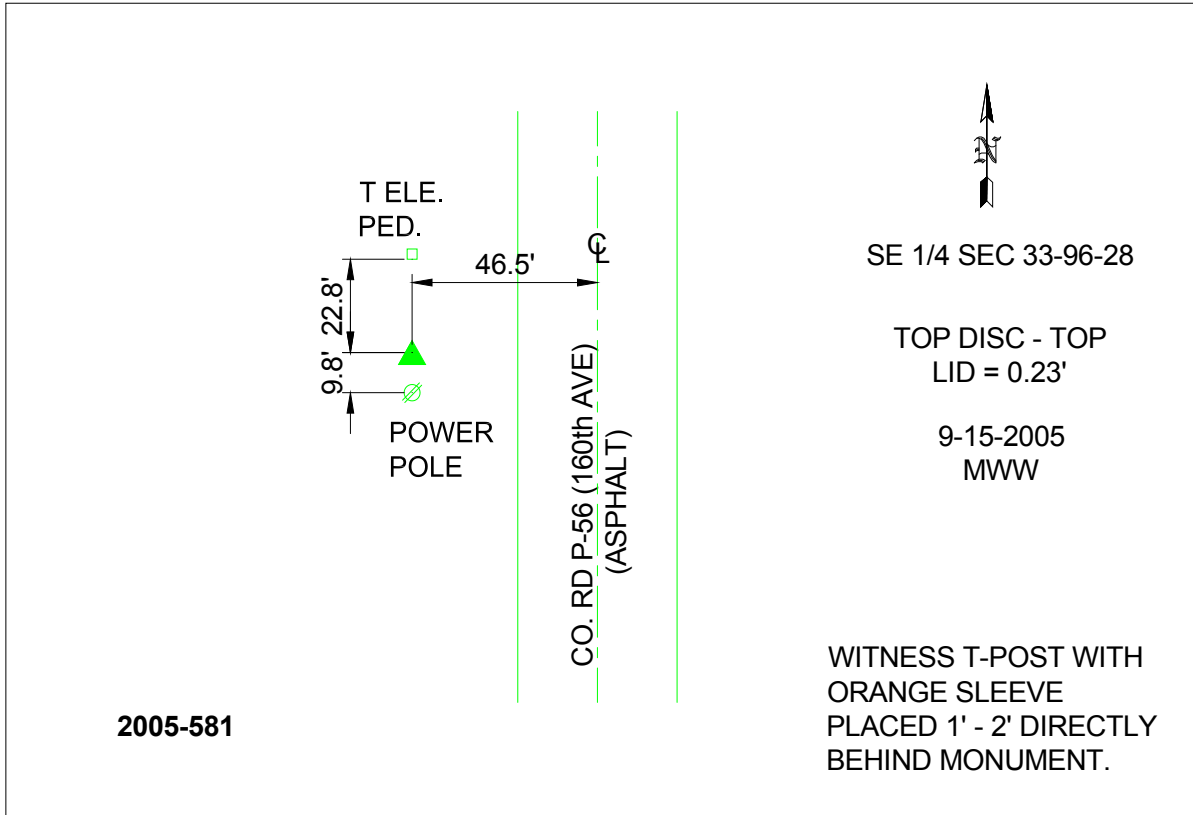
N

T ELE.
PED.

22.8'

9.8'

46.5'

℄

POWER
POLE

CO. RD P-56 (160th AVE)
(ASPHALT)

SE 1/4 SEC 33-96-28

TOP DISC - TOP
LID = 0.23'

9-15-2005
MWW

WITNESS T-POST WITH
ORANGE SLEEVE
PLACED 1' - 2' DIRECTLY
BEHIND MONUMENT.

2005-581